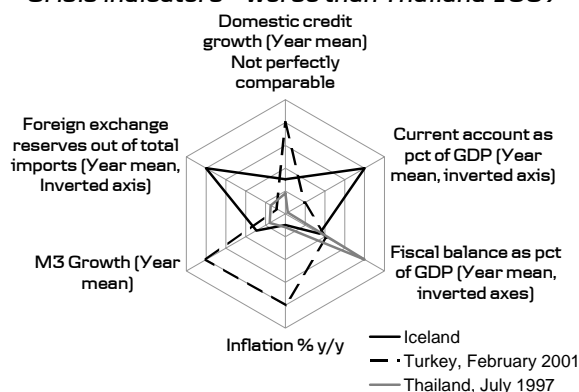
Crisis indicators - worse than Thailand 1997

Domestic credit growth (Year mean) Not perfectly comparable

Current account as pct of GDP (Year mean, inverted axis)

Fiscal balance as pct of GDP (Year mean, inverted axes)

Inflation % y/y

M3 Growth (Year mean)

Foreign exchange reserves out of total imports (Year mean, Inverted axis)

Iceland
Turkey, February 2001
Thailand, July 1997